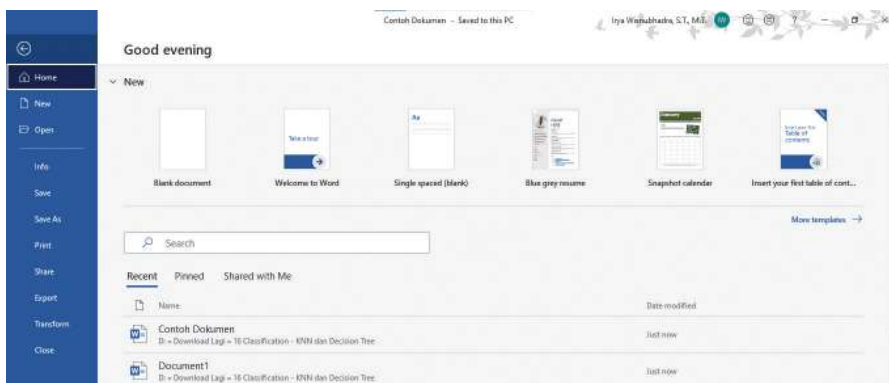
Contoh Dokumen - Saved to this PC

Irya Wisnubhadra, S.T., M.T.

?

Good evening

Home

New

Open

Info

Save

Save As

Print

Share

Export

Transform

Close

New

Take a tour

Blank document

Welcome to Word

Single spaced (blank)

Blue grey resume

Snapshot calendar

Insert your first table of cont...

More templates

Search

Recent

Pinned

Shared with Me

Name

Date modified

Contoh Dokumen

D: » Download Lagi » 16 Classification - KNN dan Decision Tree

Just now

Document1

D: » Download Lagi » 16 Classification - KNN dan Decision Tree

Just now